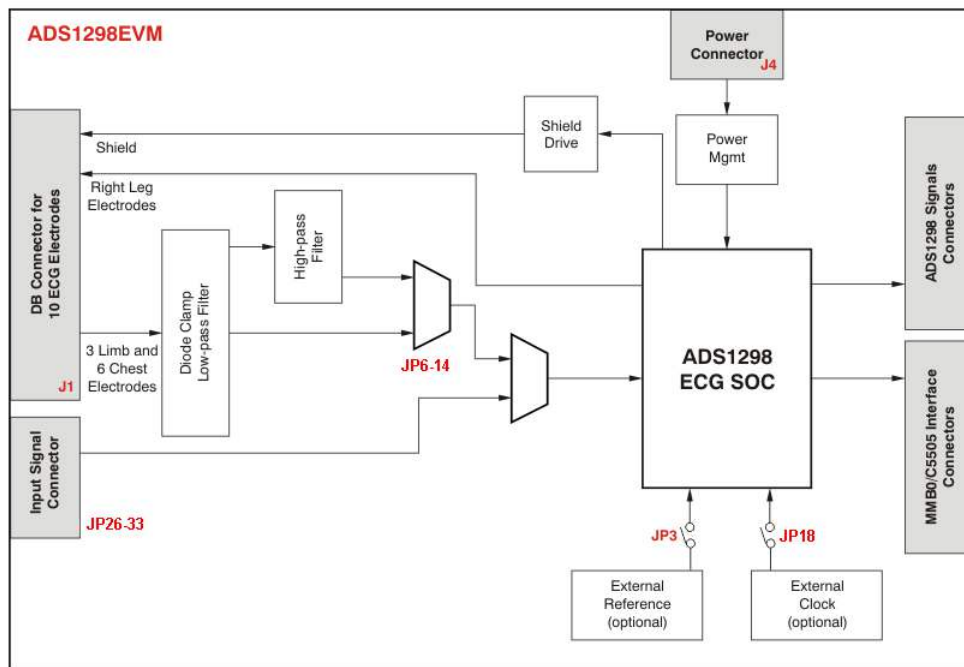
ADS1298EVM

Power Connector
J4

Shield Drive

Power Mgmt

Shield

Right Leg Electrodes

DB Connector for 10 ECG Electrodes
J1

High-pass Filter

Diode Clamp Low-pass Filter

3 Limb and 6 Chest Electrodes

JP6-14

ADS1298 ECG SOC

ADS1298 Signals Connectors

MMB0/C5505 Interface Connectors

Input Signal Connector

JP26-33

JP3

JP18

External Reference (optional)

External Clock (optional)